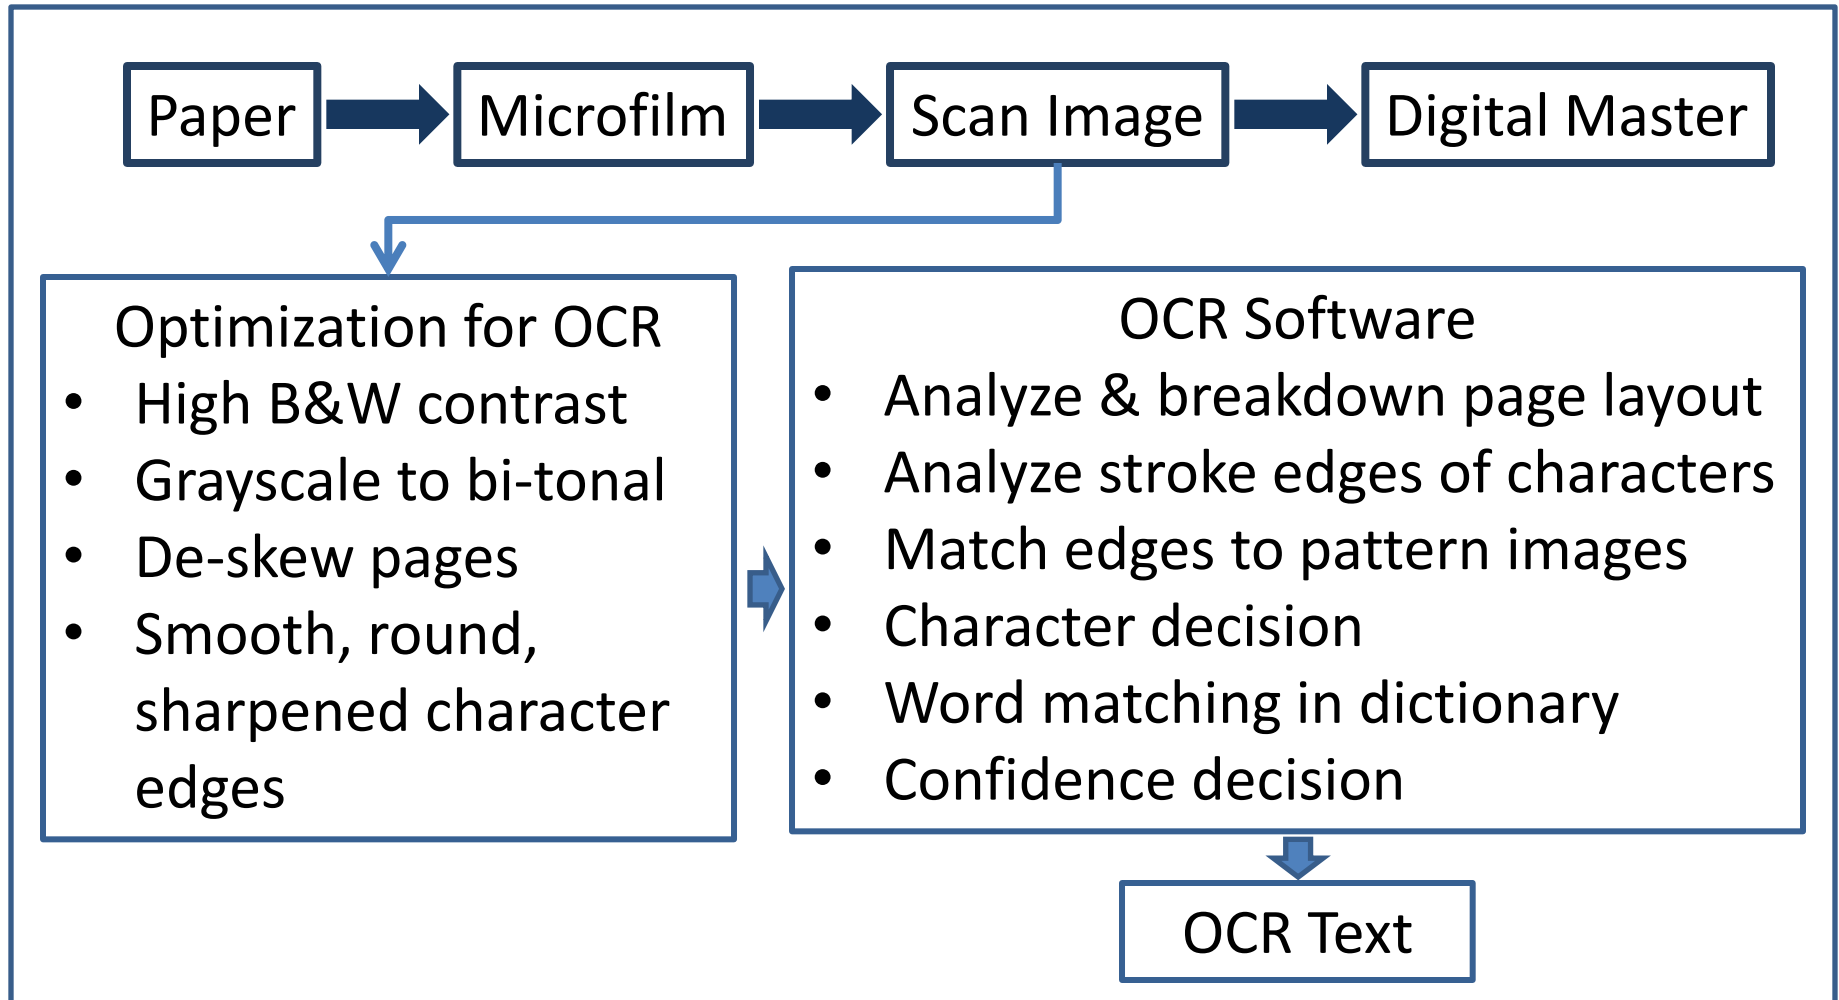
Paper

Microfilm

Scan Image

Digital Master

Optimization for OCR
- High B&W contrast
- Grayscale to bi-tonal
- De-skew pages
- Smooth, round, sharpened character edges

OCR Software
- Analyze & breakdown page layout
- Analyze stroke edges of characters
- Match edges to pattern images
- Character decision
- Word matching in dictionary
- Confidence decision

OCR Text